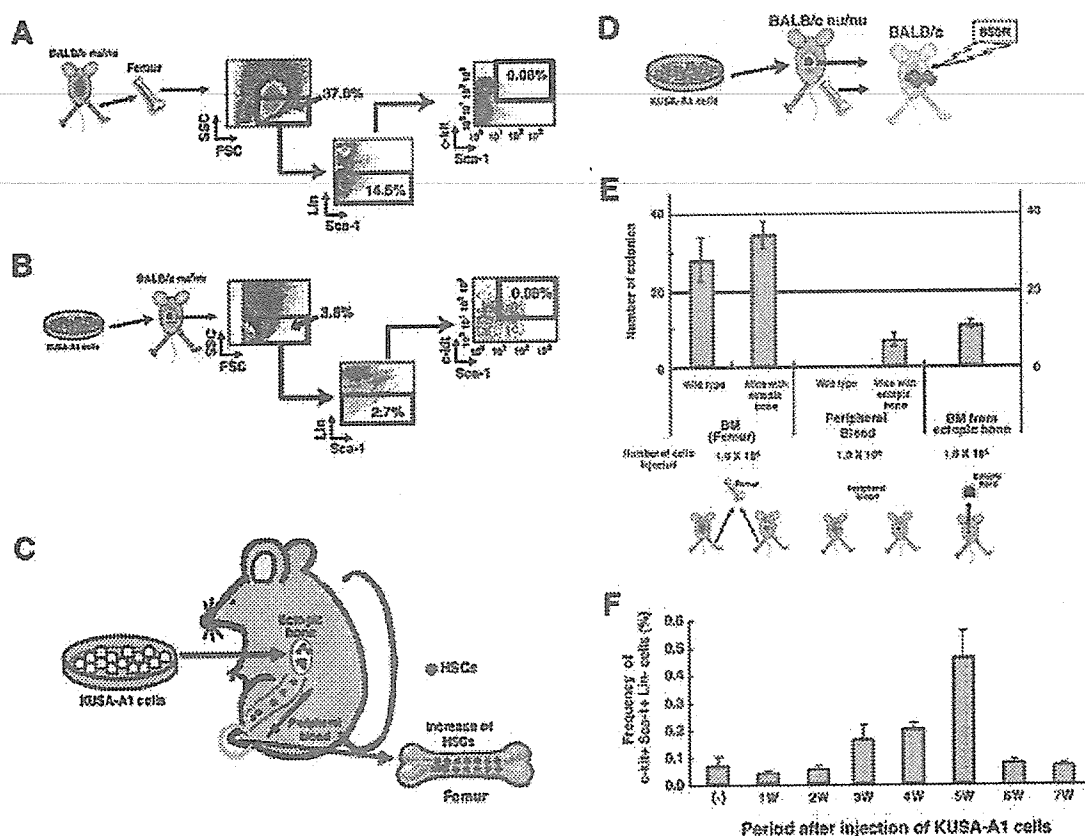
A

BALB/c nu/nu

Femur

SSC

FSC

37.0%

c-kit

$10^0$ $10^1$ $10^2$ $10^3$

0.08%

$10^0$ $10^1$ $10^2$ $10^3$

Sca-1

Lin

Sca-1

14.5%

B

BALB/c nu/nu

KUSA-A1 cells

SSC

FSC

3.8%

c-kit

$10^0$ $10^1$ $10^2$ $10^3$

0.08%

$10^0$ $10^1$ $10^2$ $10^3$

Sca-1

Lin

Sca-1

2.7%

C

KUSA-A1 cells

Ectopic bone

Peripheral blood

HSCs

Increase of HSCs

Femur

D

KUSA-A1 cells

BALB/c nu/nu

BALB/c

950R

E

Number of colonies

40

20

0

40

20

0

Wild type

Mice with ectopic bone

Wild type

Mice with ectopic bone

BM (Femur)

Peripheral Blood

BM from ectopic bone

Number of cells injected

1.0 X $10^5$

1.0 X $10^5$

1.0 X $10^5$

Femur

Peripheral blood

Ectopic bone

F

Frequency of c-kit+ Sca-1+ Lin- cells (%)

0.6

0.5

0.4

0.3

0.2

0.1

0.0

(-)

1W

2W

3W

4W

5W

6W

7W

Period after injection of KUSA-A1 cells